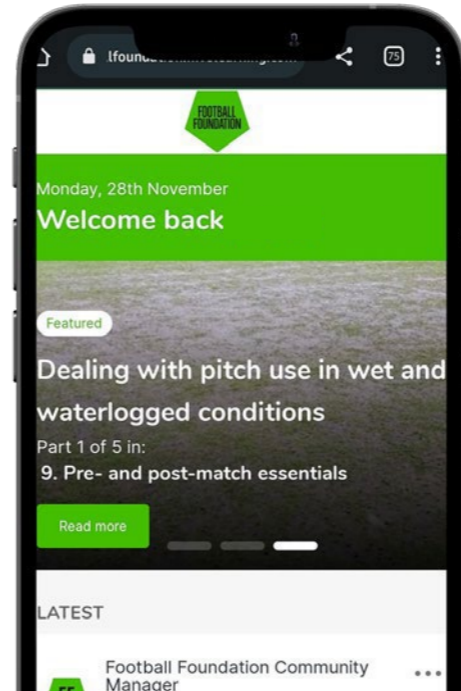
lfounda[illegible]

75

FOOTBALL FOUNDATION

Monday, 28th November

Welcome back

Featured

Dealing with pitch use in wet and waterlogged conditions

Part 1 of 5 in:

9. Pre- and post-match essentials

Read more

LATEST

FF

Football Foundation Community Manager

...